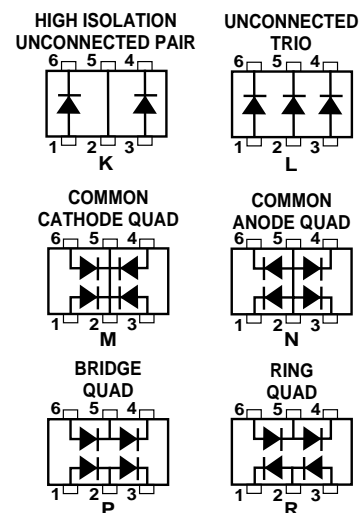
HIGH ISOLATION UNCONNECTED PAIR

6 5 4

1 2 3

K

UNCONNECTED TRIO

6 5 4

1 2 3

L

COMMON CATHODE QUAD

6 5 4

1 2 3

M

COMMON ANODE QUAD

6 5 4

1 2 3

N

BRIDGE QUAD

6 5 4

1 2 3

P

RING QUAD

6 5 4

1 2 3

R